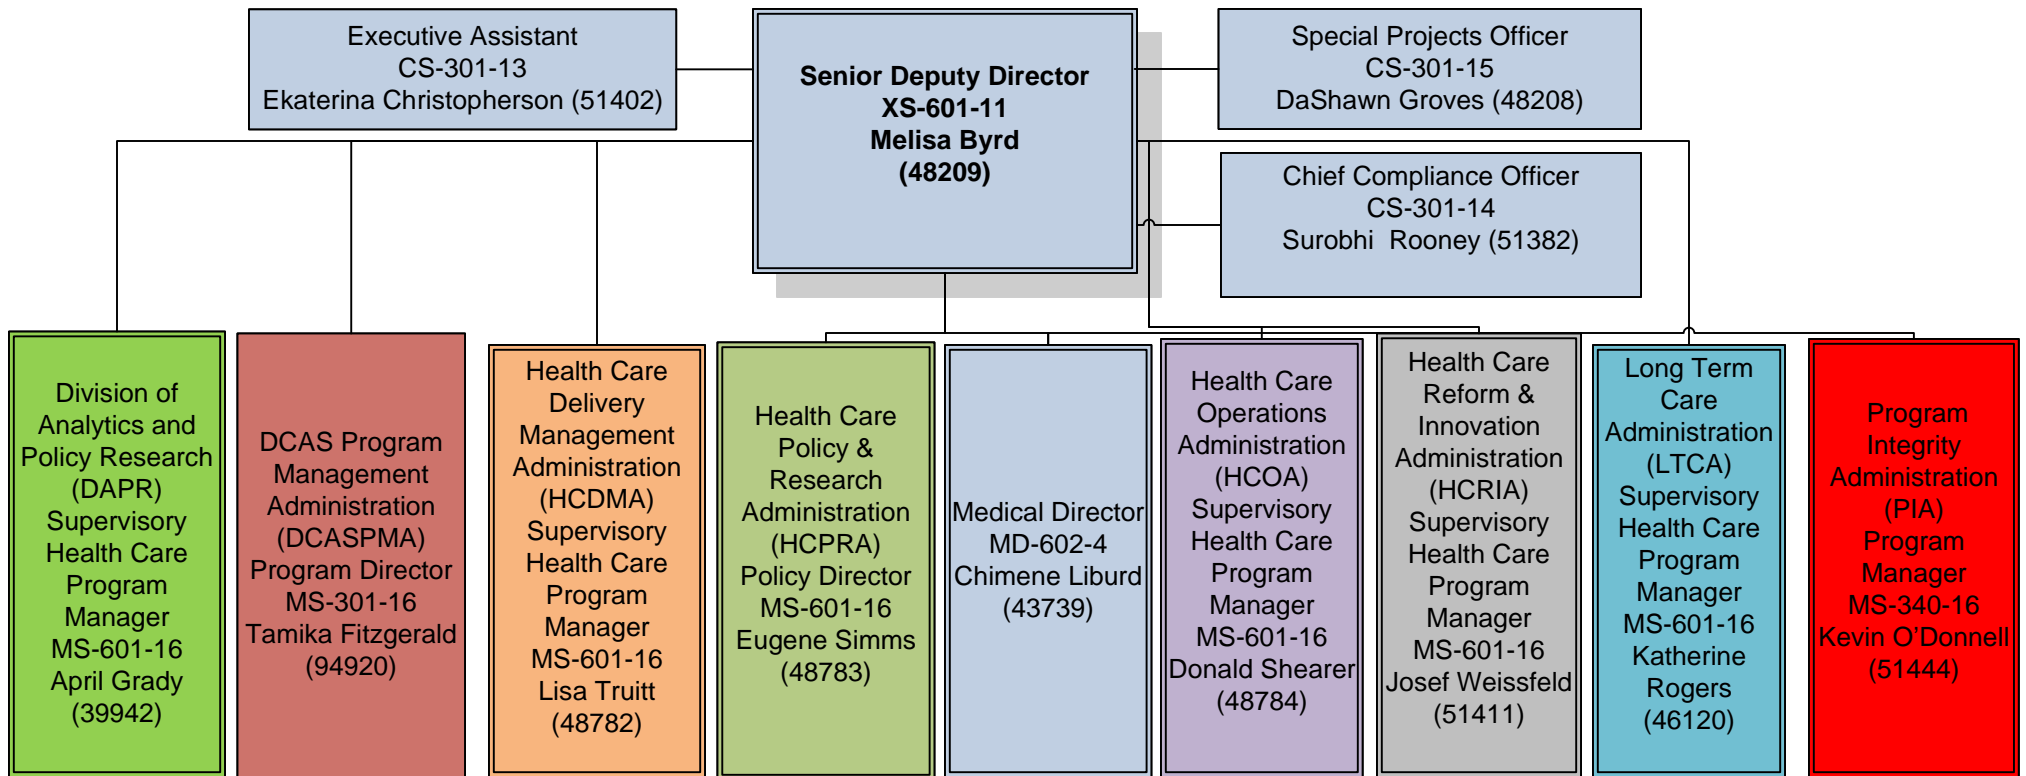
Executive Assistant
CS-301-13
Ekaterina Christopherson (51402)

Senior Deputy Director
XS-601-11
Melisa Byrd
(48209)

Special Projects Officer
CS-301-15
DaShawn Groves (48208)

Chief Compliance Officer
CS-301-14
Surobhi Rooney (51382)

Division of Analytics and Policy Research (DAPR) Supervisory Health Care Program Manager MS-601-16 April Grady (39942)

DCAS Program Management Administration (DCASPMA) Program Director MS-301-16 Tamika Fitzgerald (94920)

Health Care Delivery Management Administration (HCDMA) Supervisory Health Care Program Manager MS-601-16 Lisa Truitt (48782)

Health Care Policy & Research Administration (HCPRA) Policy Director MS-601-16 Eugene Simms (48783)

Medical Director MD-602-4 Chimene Liburd (43739)

Health Care Operations Administration (HCOA) Supervisory Health Care Program Manager MS-601-16 Donald Shearer (48784)

Health Care Reform & Innovation Administration (HCRIA) Supervisory Health Care Program Manager MS-601-16 Josef Weissfeld (51411)

Long Term Care Administration (LTCA) Supervisory Health Care Program Manager MS-601-16 Katherine Rogers (46120)

Program Integrity Administration (PIA) Program Manager MS-340-16 Kevin O'Donnell (51444)